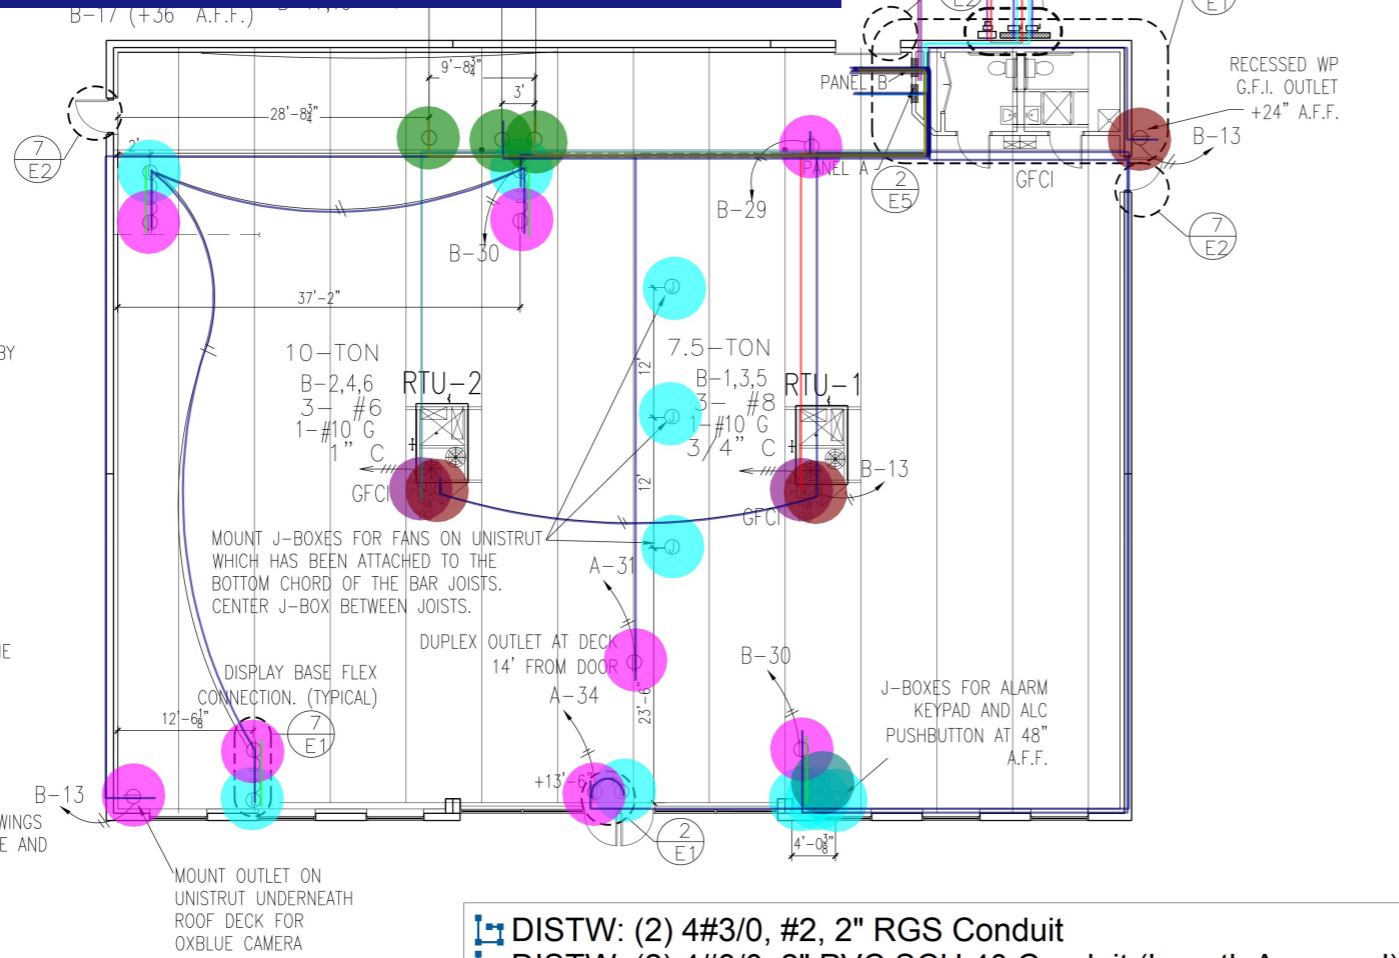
B-17 (+36" A.F.F.)

9'-8$\frac{3}{4}$"

3'

28'-8$\frac{3}{4}$"

2'

7
E2

PANEL B

PANEL A

2
E5

B-29

RECESSED WP G.F.I. OUTLET +24" A.F.F.

B-13

GFCI

7
E2

B-30

37'-2"

BY

10-TON
B-2,4,6
3- #6
1-#10 G
1" C

RTU-2

GFCI

7.5-TON
B-1,3,5
3- #8
1-#10 G
3/4" C

RTU-1

B-13

GFCI

12'

12'

MOUNT J-BOXES FOR FANS ON UNISTRUT WHICH HAS BEEN ATTACHED TO THE BOTTOM CHORD OF THE BAR JOISTS. CENTER J-BOX BETWEEN JOISTS.

A-31

DUPLEX OUTLET AT DECK 14' FROM DOOR

A-34

B-30

E

DISPLAY BASE FLEX CONNECTION. (TYPICAL)

12'-6$\frac{1}{8}$"

7
E1

23'-6"

+13'-6"

J-BOXES FOR ALARM KEYPAD AND ALC PUSHBUTTON AT 48" A.F.F.

B-13

WINGS
E AND

2
E1

4'-0$\frac{3}{8}$"

MOUNT OUTLET ON UNISTRUT UNDERNEATH ROOF DECK FOR OXBLUE CAMERA

DISTW: (2) 4#3/0, #2, 2" RGS Conduit

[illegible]